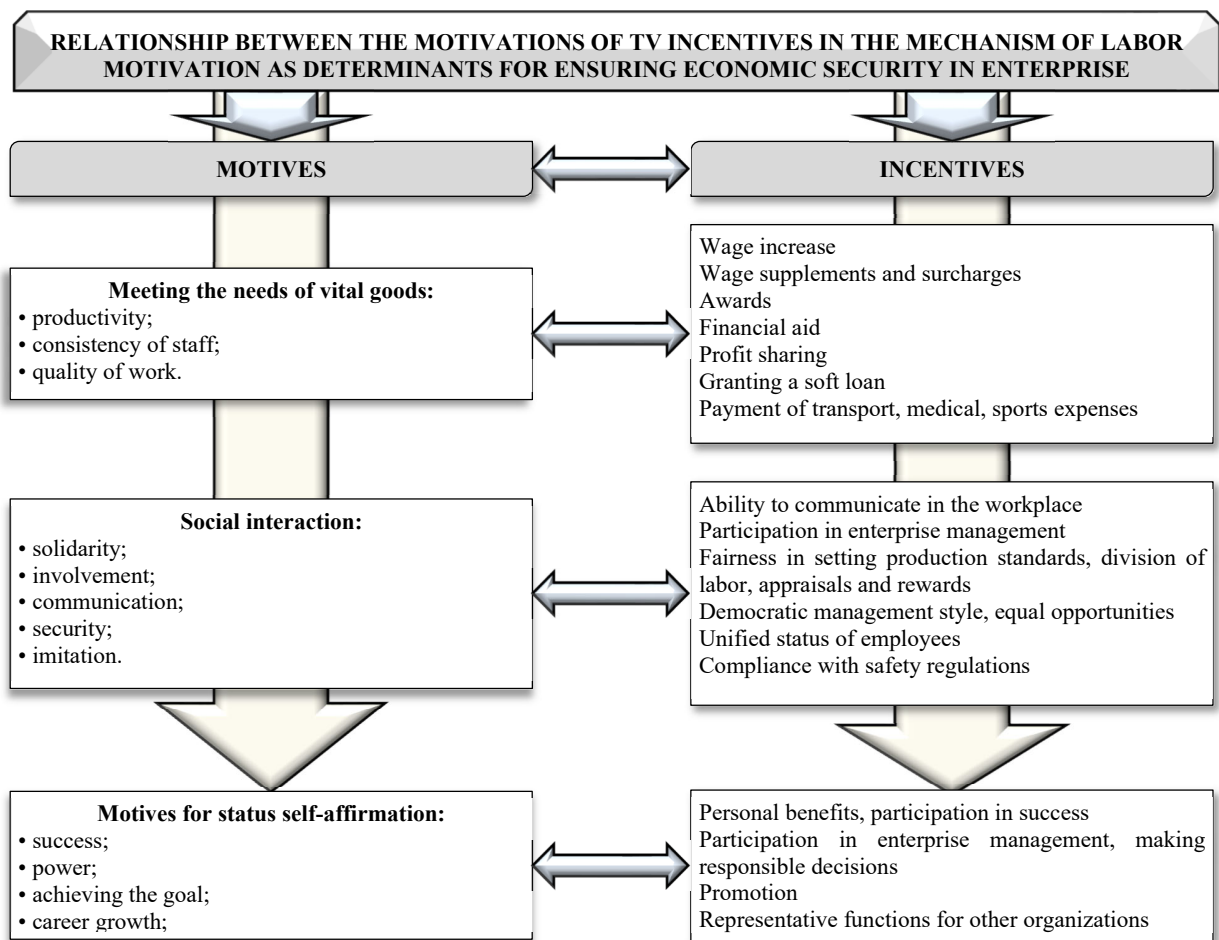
RELATIONSHIP BETWEEN THE MOTIVATIONS OF TV INCENTIVES IN THE MECHANISM OF LABOR MOTIVATION AS DETERMINANTS FOR ENSURING ECONOMIC SECURITY IN ENTERPRISE

MOTIVES

INCENTIVES

Meeting the needs of vital goods:
• productivity;
• consistency of staff;
• quality of work.

Wage increase
Wage supplements and surcharges
Awards
Financial aid
Profit sharing
Granting a soft loan
Payment of transport, medical, sports expenses

Social interaction:
• solidarity;
• involvement;
• communication;
• security;
• imitation.

Ability to communicate in the workplace
Participation in enterprise management
Fairness in setting production standards, division of labor, appraisals and rewards
Democratic management style, equal opportunities
Unified status of employees
Compliance with safety regulations

Motives for status self-affirmation:
• success;
• power;
• achieving the goal;
• career growth;

Personal benefits, participation in success
Participation in enterprise management, making responsible decisions
Promotion
Representative functions for other organizations